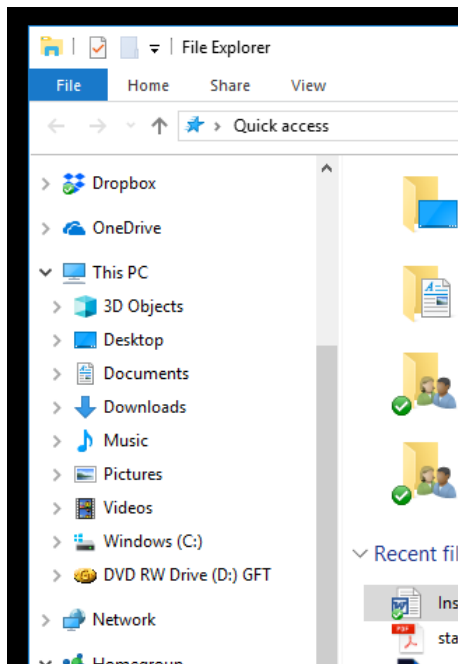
File Explorer

File
Home
Share
View

Quick access

Dropbox
OneDrive
This PC
3D Objects
Desktop
Documents
Downloads
Music
Pictures
Videos
Windows (C:)
DVD RW Drive (D:) GFT
Network
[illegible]

Recent fil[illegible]
Ins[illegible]
PDF
sta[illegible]